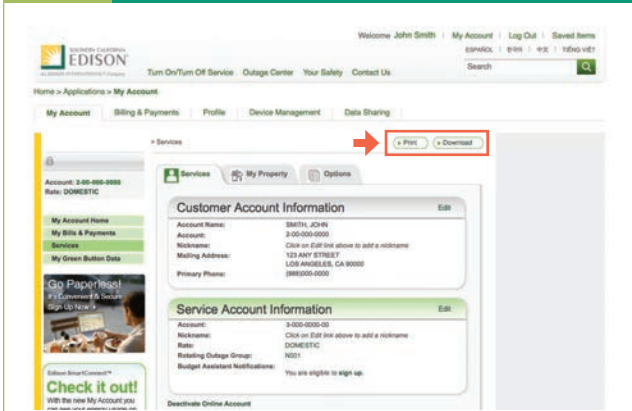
SOUTHERN CALIFORNIA
EDISON
AN EDISON INTERNATIONAL Company

Welcome John Smith | My Account | Log Out | Saved Items
ESPAÑOL | 한국어 | 中文 | TIẾNG VIỆT
Search

Turn On/Turn Off Service Outage Center Your Safety Contact Us

Home > Applications > My Account

My Account | Billing & Payments | Profile | Device Management | Data Sharing

» Services

» Print » Download

Account: 3-00-000-0000
Rate: DOMESTIC

My Account Home
My Bills & Payments
Services
My Green Button Data

Go Paperless!
It's Convenient & Secure
Sign Up Now »

Edison SmartConnect™
Check it out!
With the new My Account you can see your energy usage on

Services | My Property | Options

Customer Account Information
Edit

| | |
|---|---|
| Account Name: | SMITH, JOHN |
| Account: | 3-00-000-0000 |
| Nickname: | Click on Edit link above to add a nickname |
| Mailing Address: | 123 ANY STREET LOS ANGELES, CA 90000 |
| Primary Phone: | (888)000-0000 |

Service Account Information
Edit

| | |
|---|---|
| Account: | 3-000-0000-00 |
| Nickname: | Click on Edit link above to add a nickname |
| Rate: | DOMESTIC |
| Rotating Outage Group: | N001 |
| Budget Assistant Notifications: | You are eligible to sign up. |

Deactivate Online Account